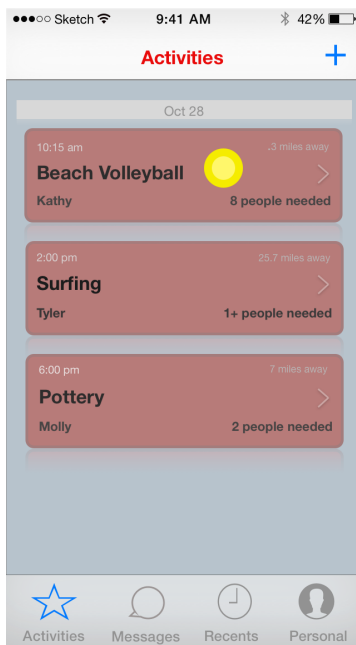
●●●○○ Sketch 9:41 AM 42%

Activities +

Oct 28

10:15 am .3 miles away
Beach Volleyball
Kathy 8 people needed

2:00 pm 25.7 miles away
Surfing
Tyler 1+ people needed

6:00 pm 7 miles away
Pottery
Molly 2 people needed

Activities Messages Recents Personal